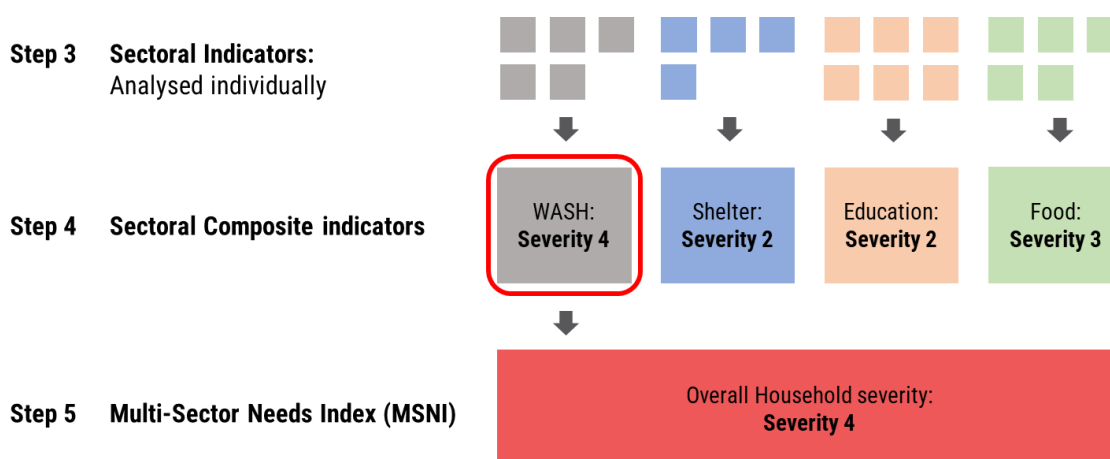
Step 3 Sectoral Indicators:
Analysed individually

Step 4 Sectoral Composite indicators

WASH:
Severity 4

Shelter:
Severity 2

Education:
Severity 2

Food:
Severity 3

Step 5 Multi-Sector Needs Index (MSNI)

Overall Household severity:
Severity 4